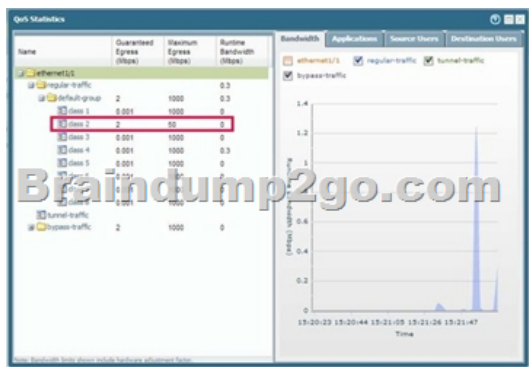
QoS Statistics

| Name | Guaranteed Egress (Mbps) | Maximum Egress (Mbps) | Runtime Bandwidth (Mbps) |
|---|---|---|---|
| ethernet1/1 | | | |
| regular-traffic | | | 0.3 |
| default-group | 2 | 1000 | 0.3 |
| class 1 | 0.001 | 1000 | 0 |
| class 2 | 2 | 50 | 0 |
| class 3 | 0.001 | 1000 | 0 |
| class 4 | 0.001 | 1000 | 0.3 |
| class 5 | 0.001 | 1000 | 0 |
| class 6 | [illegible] | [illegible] | 0 |
| class 7 | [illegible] | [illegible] | 0 |
| class 8 | 0.001 | 1000 | 0 |
| tunnel-traffic | | | |
| bypass-traffic | 2 | 1000 | 0 |

Note: Bandwidth limits shown include hardware adjustment factor.

Bandwidth Applications Source Users Destination Users

ethernet1/1 regular-traffic tunnel-traffic bypass-traffic

1.4
1.2
1
0.8
0.6
0.4
0.2
0

Runtime Bandwidth (Mbps)

15:20:23 15:20:44 15:21:05 15:21:26 15:21:47

Time

Braindump2go.com